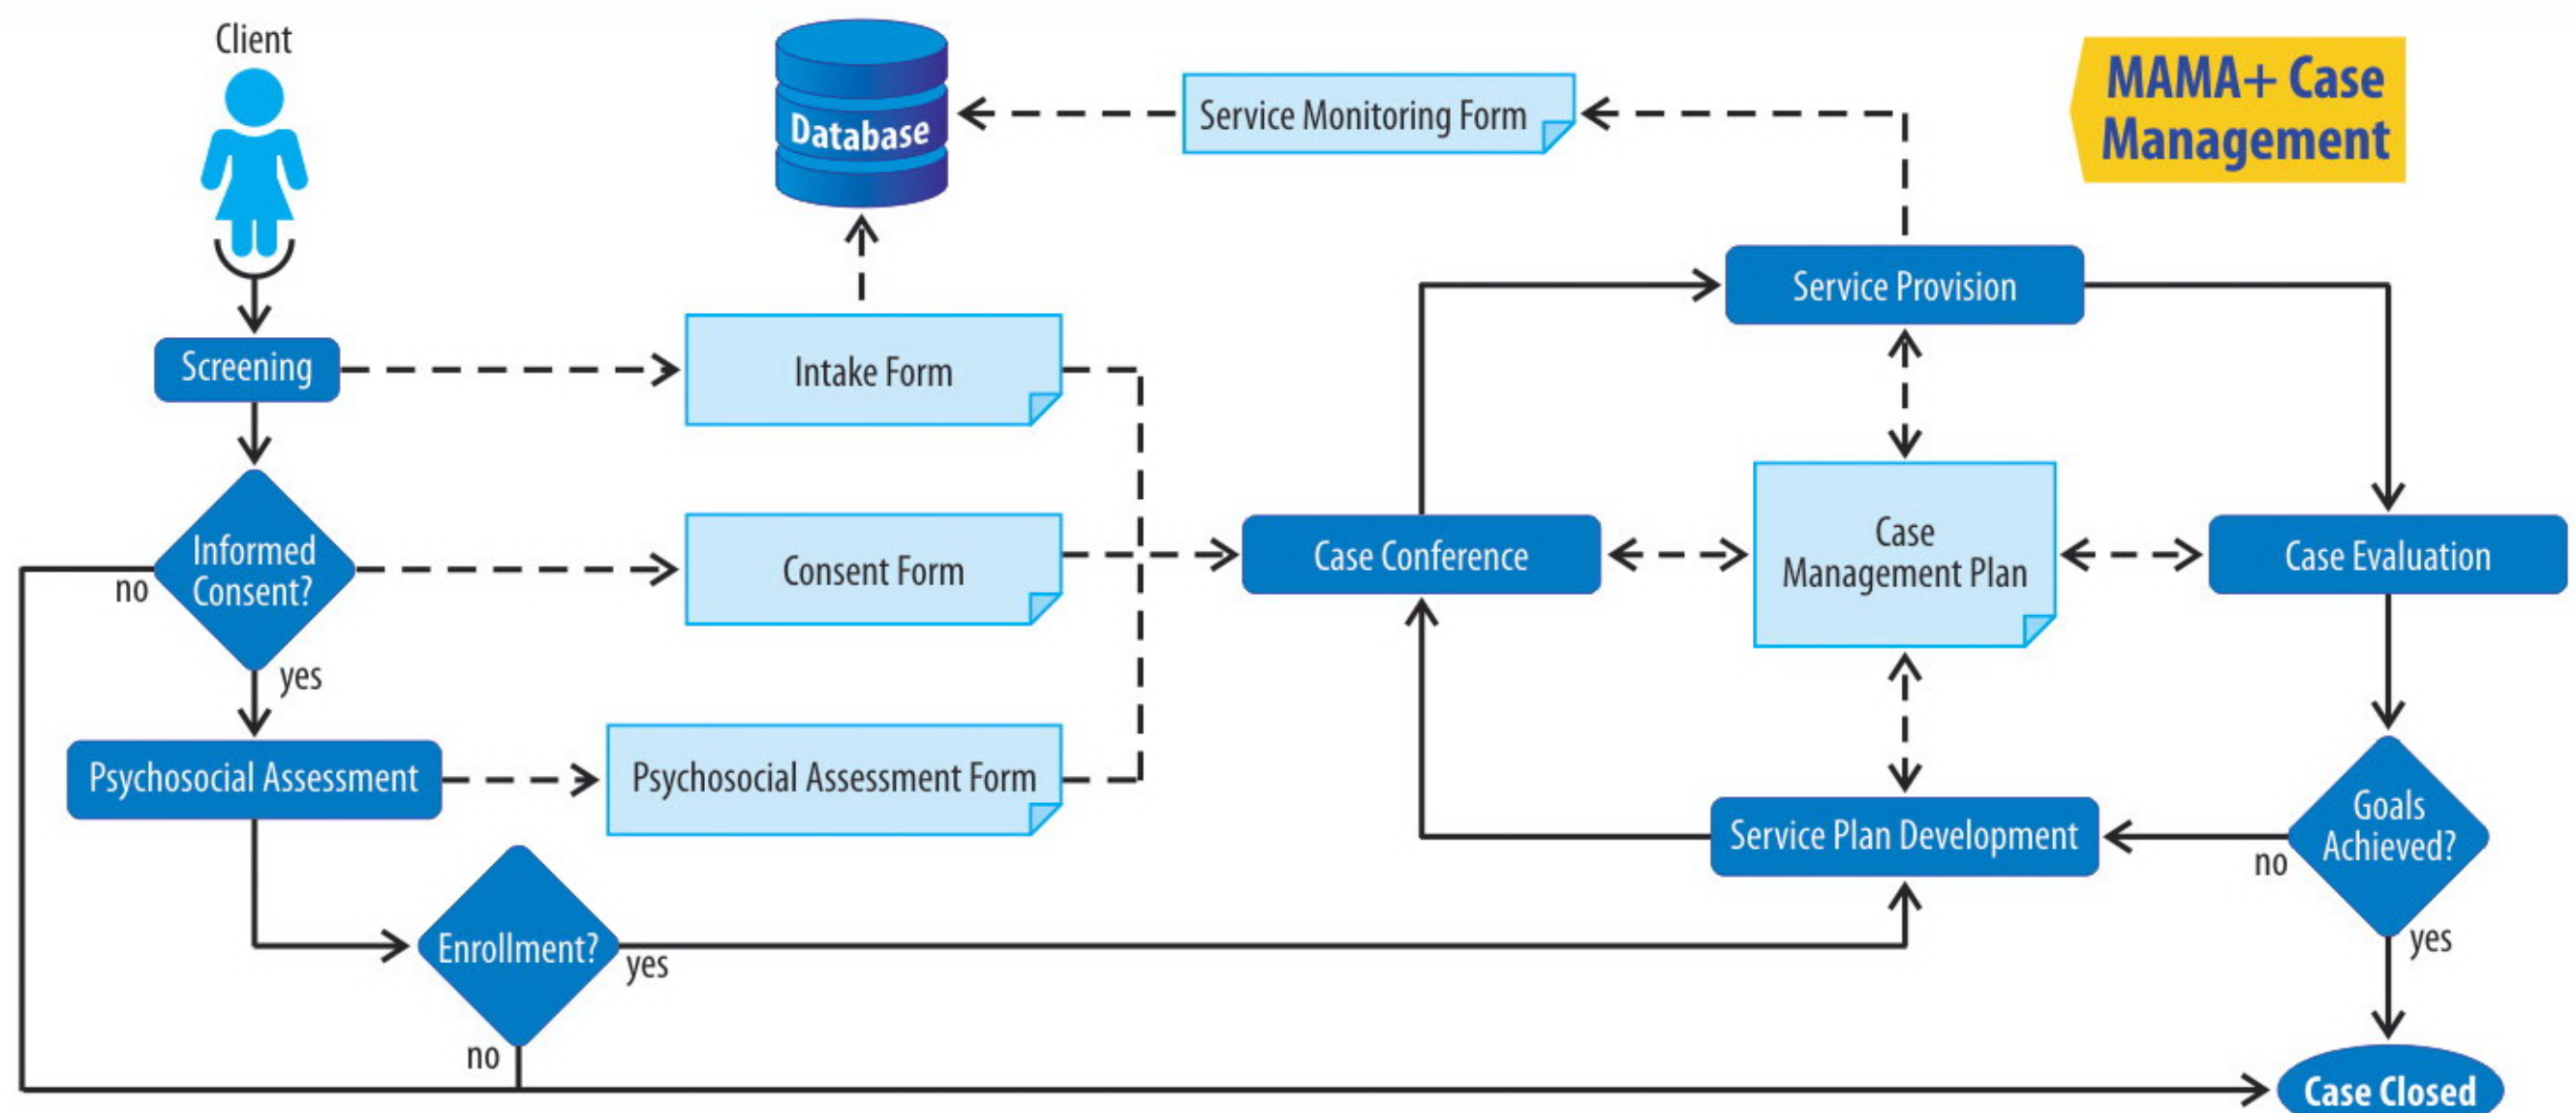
Client

Database

Service Monitoring Form

MAMA+ Case Management

Service Provision

Screening

Intake Form

Informed Consent?

no

yes

Consent Form

Case Conference

Case Management Plan

Case Evaluation

Psychosocial Assessment

Psychosocial Assessment Form

Service Plan Development

Goals Achieved?

no

yes

Enrollment?

yes

no

Case Closed